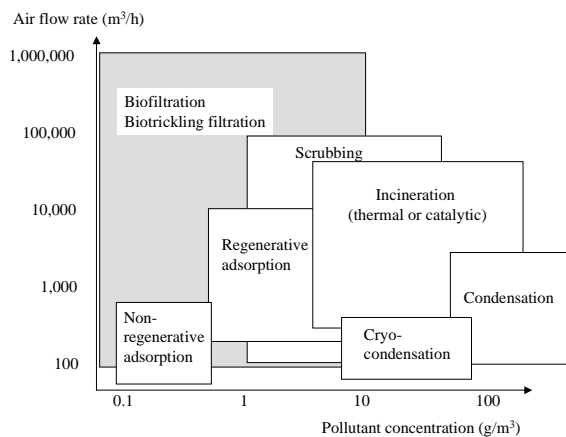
Air flow rate (m$^3$/h)

1,000,000

100,000

10,000

1,000

100

Biofiltration
Biotrickling filtration

Scrubbing

Incineration (thermal or catalytic)

Regenerative adsorption

Condensation

Non-regenerative adsorption

Cryo-condensation

0.1

1

10

100

Pollutant concentration (g/m$^3$)